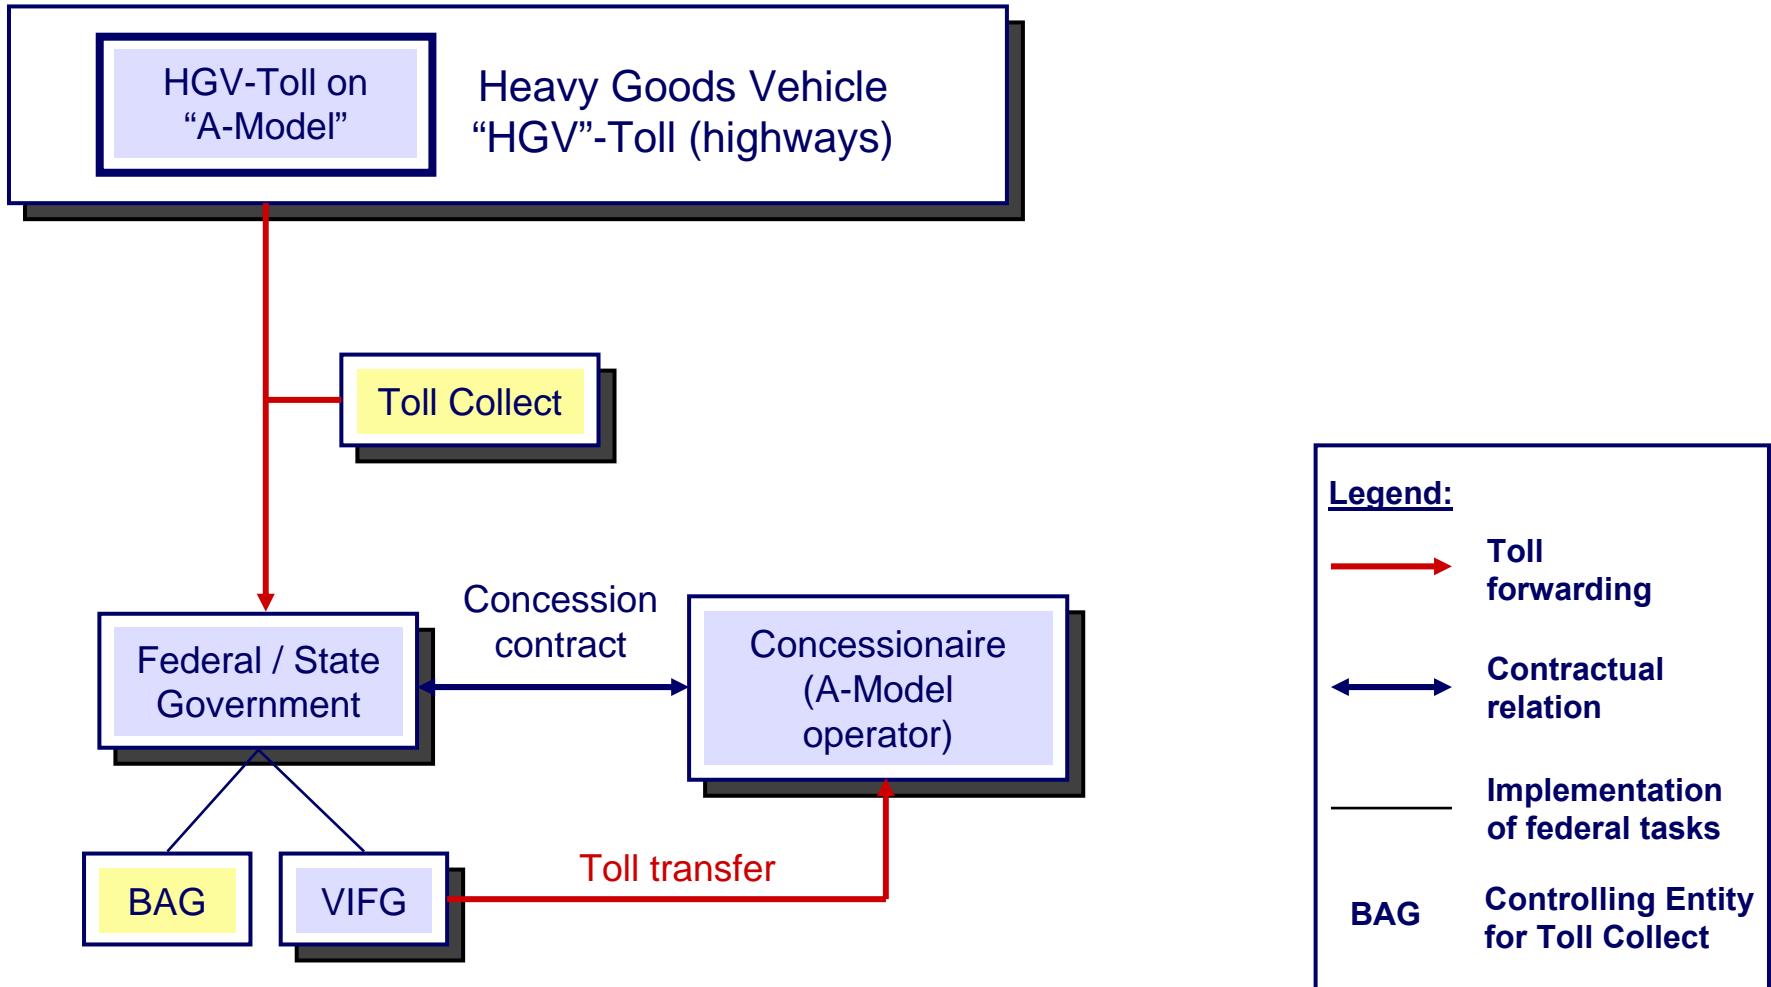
HGV-Toll on “A-Model”

Heavy Goods Vehicle “HGV”-Toll (highways)

Toll Collect

Federal / State Government

Concession contract

Concessionaire (A-Model operator)

BAG

VIFG

Toll transfer

Legend:

Toll forwarding

Contractual relation

Implementation of federal tasks

BAG

Controlling Entity for Toll Collect